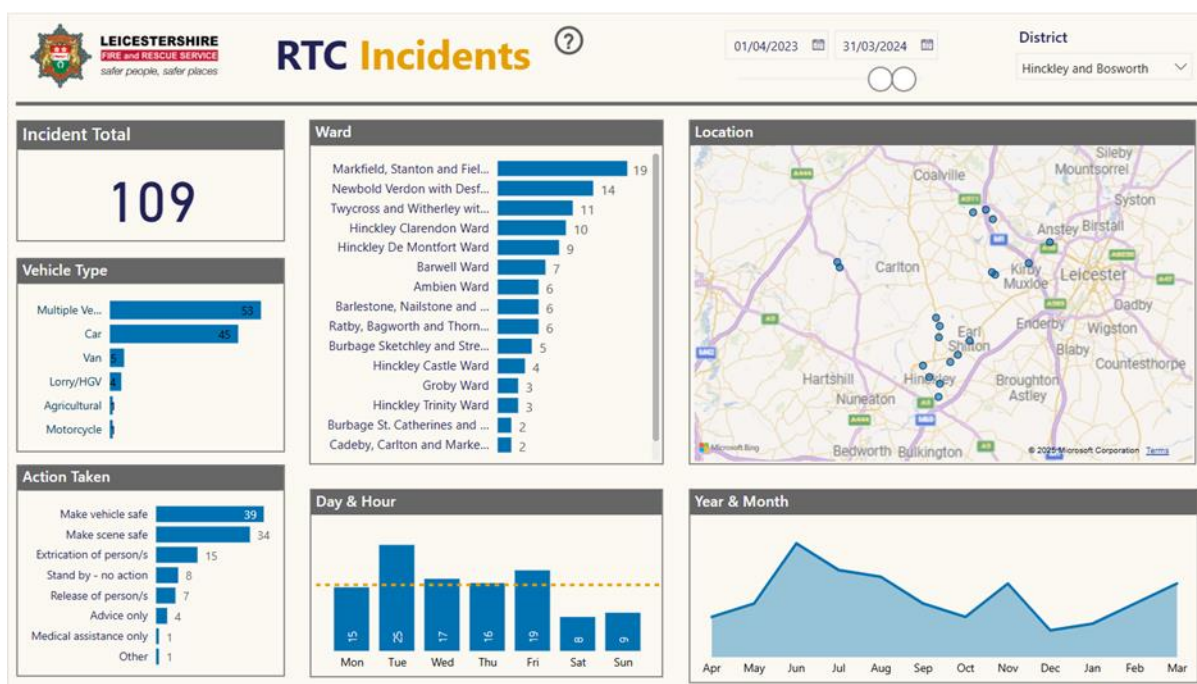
LEICESTERSHIRE
FIRE and RESCUE SERVICE
safer people, safer places

RTC Incidents

?

01/04/2023 31/03/2024

District
Hinckley and Bosworth

Incident Total
109

Vehicle Type
| Vehicle Type | Count |
|---|---|
| Multiple Ve... | 53 |
| Car | 45 |
| Van | 5 |
| Lorry/HGV | 4 |
| Agricultural | 1 |
| Motorcycle | 1 |

Action Taken
| Action | Count |
|---|---|
| Make vehicle safe | 39 |
| Make scene safe | 34 |
| Extrication of person/s | 15 |
| Stand by - no action | 8 |
| Release of person/s | 7 |
| Advice only | 4 |
| Medical assistance only | 1 |
| Other | 1 |

Ward
| Ward | Count |
|---|---|
| Markfield, Stanton and Fiel... | 19 |
| Newbold Verdon with Desf... | 14 |
| Twycross and Witherley wit... | 11 |
| Hinckley Clarendon Ward | 10 |
| Hinckley De Montfort Ward | 9 |
| Barwell Ward | 7 |
| Ambien Ward | 6 |
| Barlestone, Nailstone and ... | 6 |
| Ratby, Bagworth and Thorn... | 6 |
| Burbage Sketchley and Stre... | 5 |
| Hinckley Castle Ward | 4 |
| Groby Ward | 3 |
| Hinckley Trinity Ward | 3 |
| Burbage St. Catherines and ... | 2 |
| Cadeby, Carlton and Marke... | 2 |

Location
Sileby Mountsorrel Coalville Syston Anstey Birstall Carlton Kirby Muxloe Leicester Oadby Enderby Wigston Earl Shilton Blaby Countesthorpe Hartshill Hinckley Broughton Astley Nuneaton Bedworth Bulkington
Microsoft Bing © 2025 Microsoft Corporation Terms

Day & Hour
| Mon | Tue | Wed | Thu | Fri | Sat | Sun |
|---|---|---|---|---|---|---|
| 15 | 25 | 17 | 16 | 19 | 8 | 9 |

Year & Month
Apr May Jun Jul Aug Sep Oct Nov Dec Jan Feb Mar